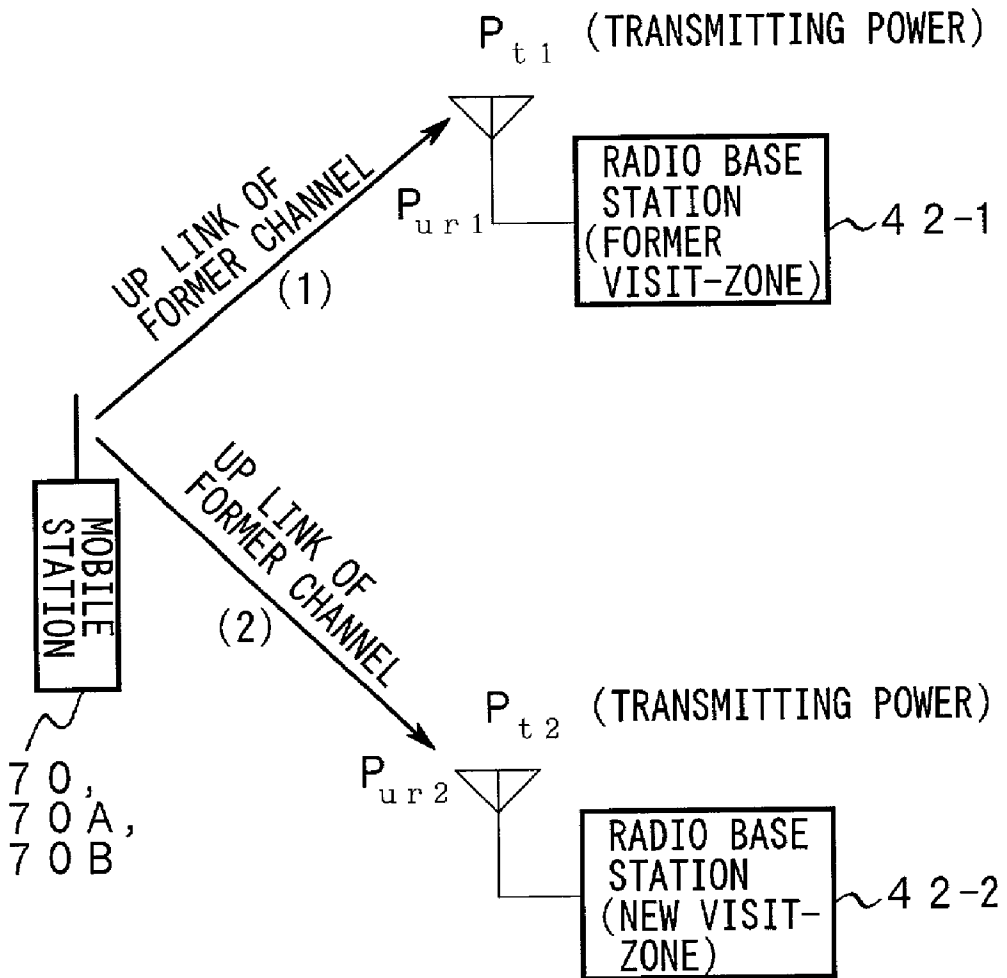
$P_{t1}$ (TRANSMITTING POWER)

UP LINK OF FORMER CHANNEL

(1)

$P_{ur1}$

RADIO BASE STATION (FORMER VISIT-ZONE)

42-1

MOBILE STATION

UP LINK OF FORMER CHANNEL

(2)

$P_{t2}$ (TRANSMITTING POWER)

$P_{ur2}$

70, 70A, 70B

RADIO BASE STATION (NEW VISIT-ZONE)

42-2